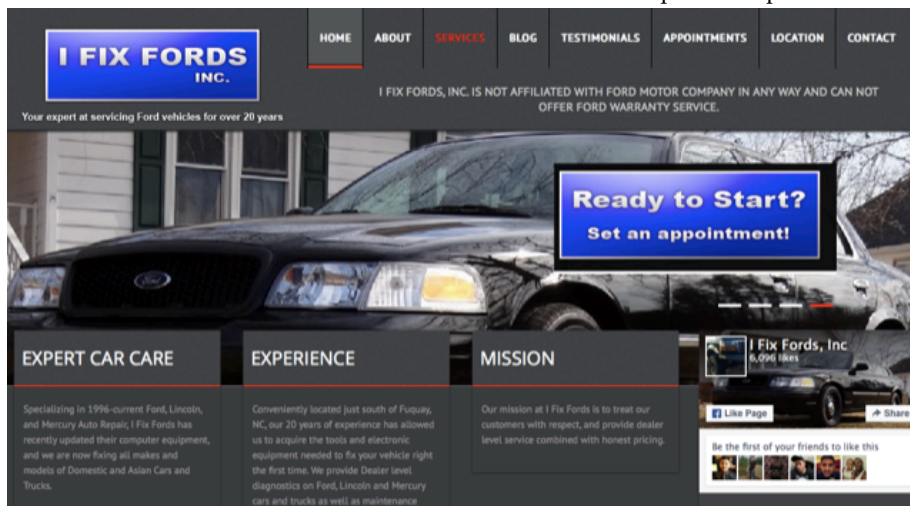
I FIX FORDS INC.

Your expert at servicing Ford vehicles for over 20 years

HOME ABOUT SERVICES BLOG TESTIMONIALS APPOINTMENTS LOCATION CONTACT

I FIX FORDS, INC. IS NOT AFFILIATED WITH FORD MOTOR COMPANY IN ANY WAY AND CAN NOT OFFER FORD WARRANTY SERVICE.

Ready to Start? Set an appointment!

EXPERT CAR CARE

Specializing in 1996-current Ford, Lincoln, and Mercury Auto Repair, I Fix Fords has recently updated their computer equipment, and we are now fixing all makes and models of Domestic and Asian Cars and Trucks.

EXPERIENCE

Conveniently located just south of Fuquay, NC, our 20 years of experience has allowed us to acquire the tools and electronic equipment needed to fix your vehicle right the first time. We provide Dealer level diagnostics on Ford, Lincoln and Mercury cars and trucks as well as maintenance

MISSION

Our mission at I Fix Fords is to treat our customers with respect, and provide dealer level service combined with honest pricing.

I Fix Fords, Inc
6,096 likes

Like Page
Share

Be the first of your friends to like this